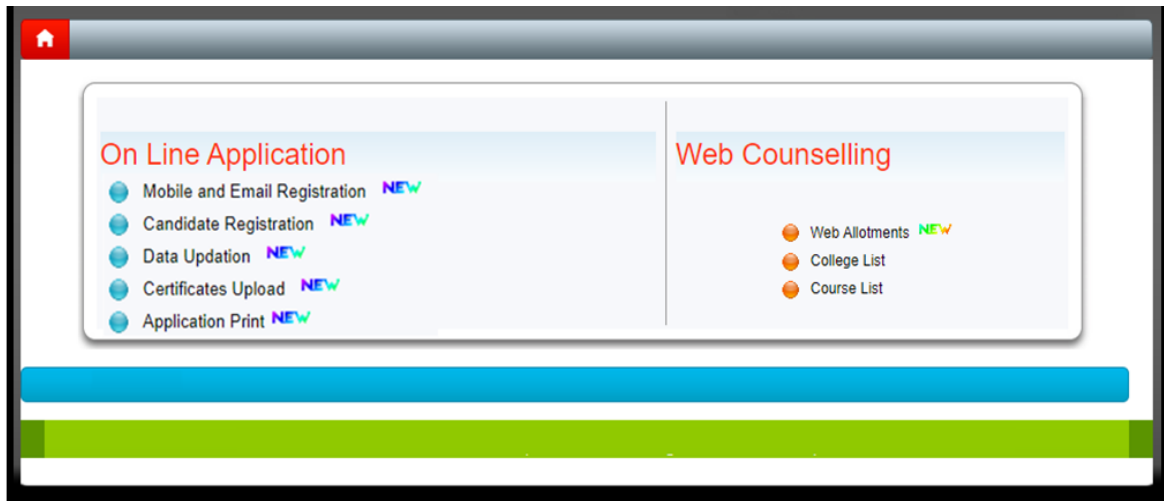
On Line Application

Mobile and Email Registration NEW

Candidate Registration NEW

Data Updation NEW

Certificates Upload NEW

Application Print NEW

Web Counselling

Web Allotments NEW

College List

Course List